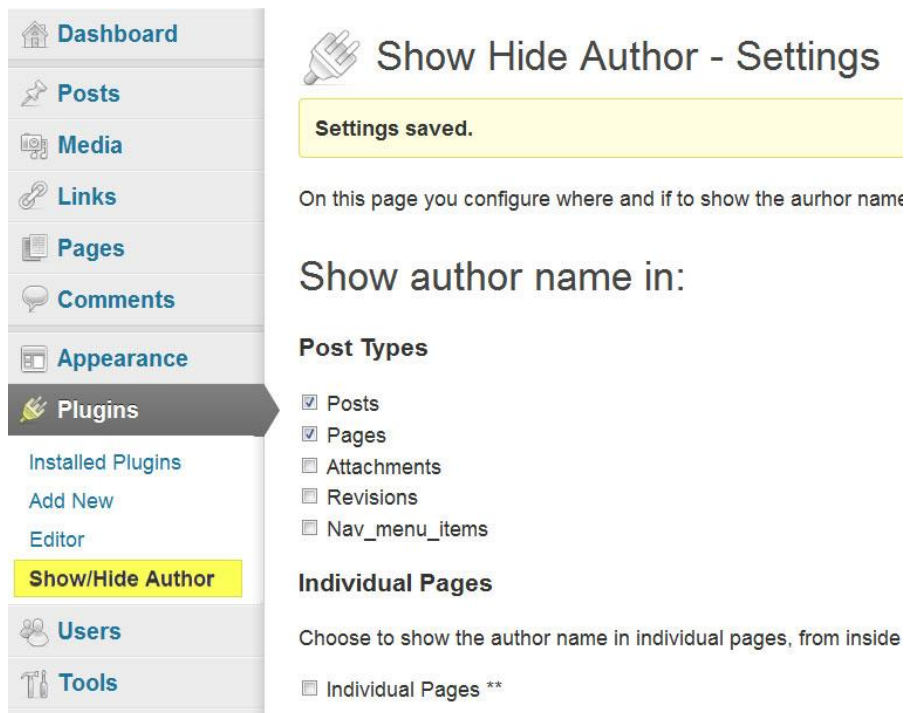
Dashboard
Posts
Media
Links
Pages
Comments
Appearance
Plugins
Installed Plugins
Add New
Editor
Show/Hide Author
Users
Tools

Show Hide Author - Settings

Settings saved.

On this page you configure where and if to show the aurhor name

Show author name in:

Post Types

Posts
Pages
Attachments
Revisions
Nav_menu_items

Individual Pages

Choose to show the author name in individual pages, from inside

Individual Pages **